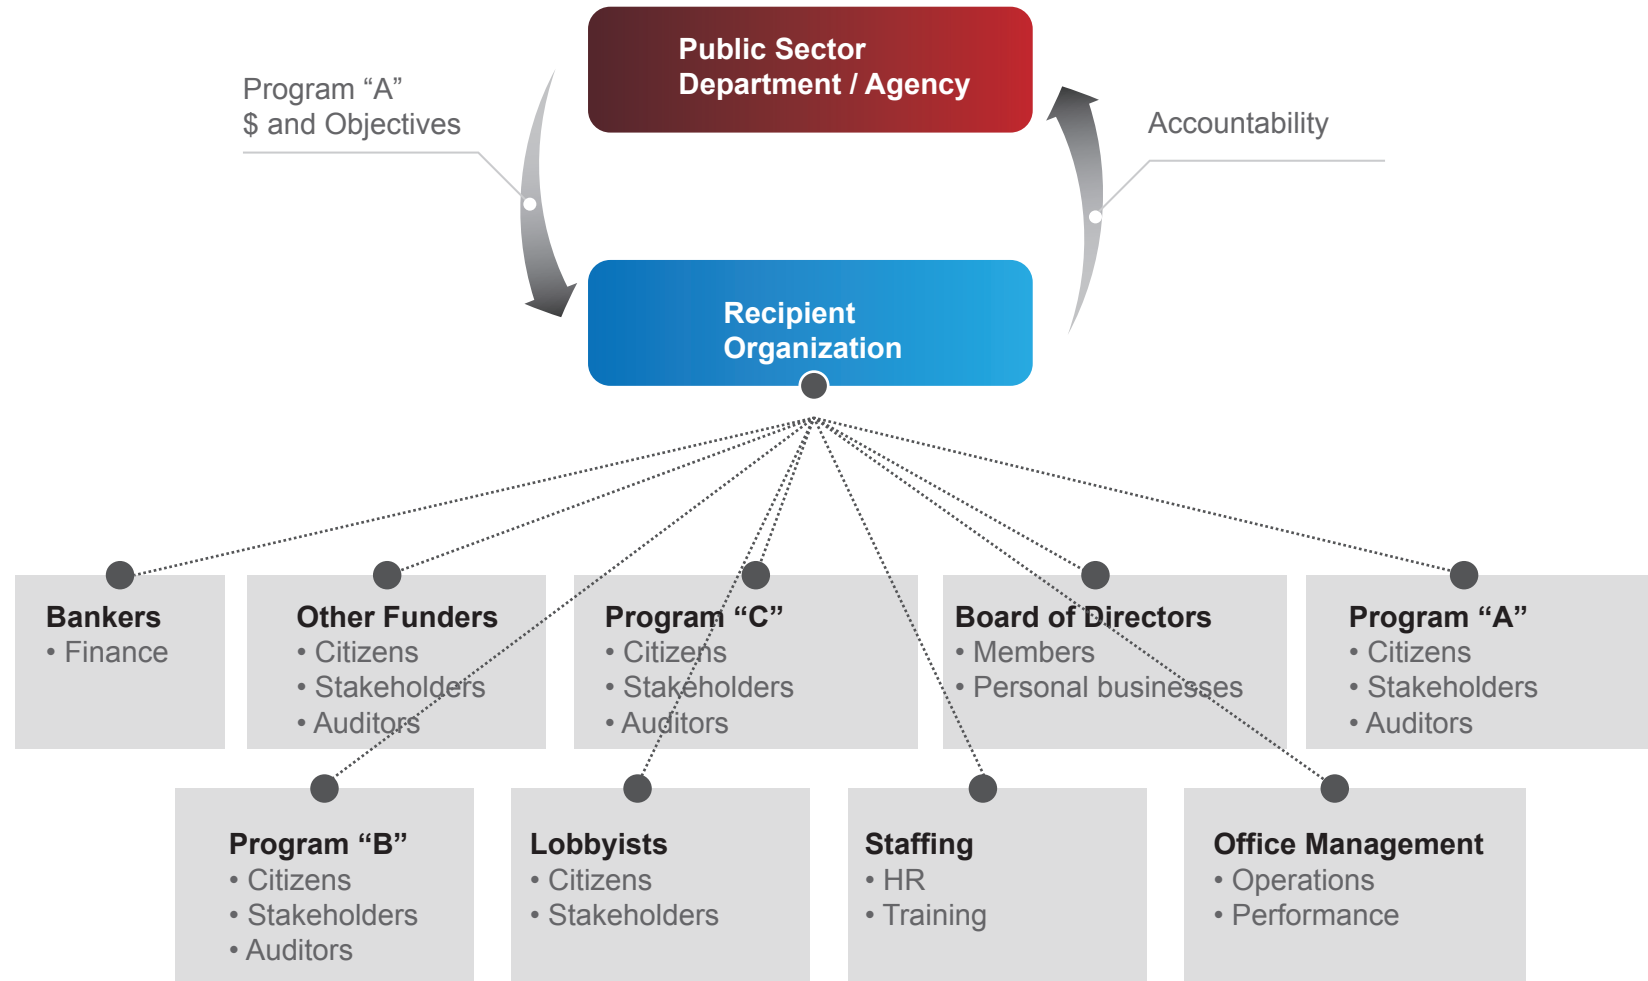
Public Sector
Department / Agency

Program “A”
$ and Objectives

Accountability

Recipient
Organization

Bankers
• Finance

Other Funders
• Citizens
• Stakeholders
• Auditors

Program “C”
• Citizens
• Stakeholders
• Auditors

Board of Directors
• Members
• Personal businesses

Program “A”
• Citizens
• Stakeholders
• Auditors

Program “B”
• Citizens
• Stakeholders
• Auditors

Lobbyists
• Citizens
• Stakeholders

Staffing
• HR
• Training

Office Management
• Operations
• Performance